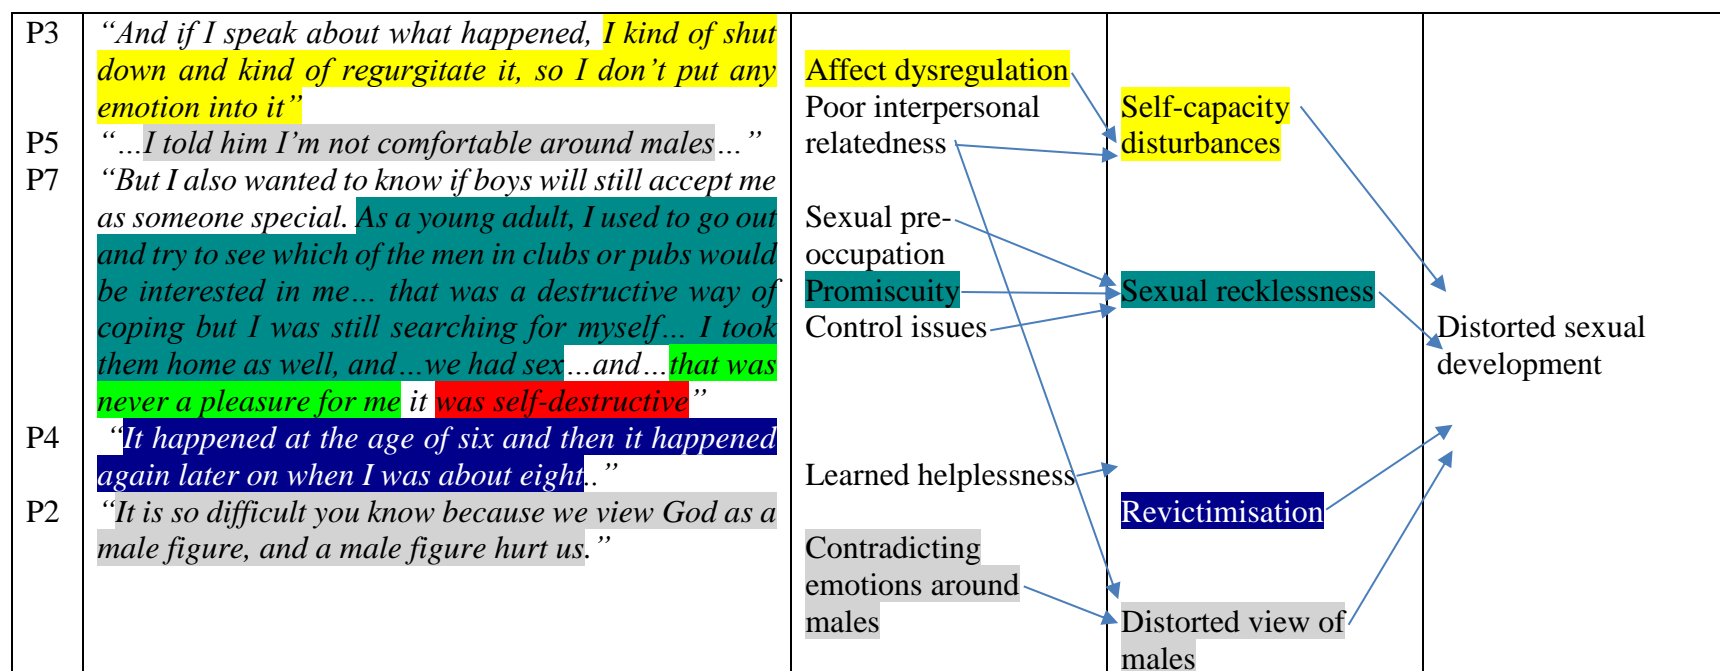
| | | | | |
|---|---|---|---|---|
| P3 | "And if I speak about what happened, I kind of shut down and kind of regurgitate it, so I don't put any emotion into it" | Affect dysregulation | Self-capacity disturbances | |
| P5 | "…I told him I'm not comfortable around males…" | Poor interpersonal relatedness | | |
| P7 | "But I also wanted to know if boys will still accept me as someone special. As a young adult, I used to go out and try to see which of the men in clubs or pubs would be interested in me… that was a destructive way of coping but I was still searching for myself… I took them home as well, and…we had sex…and…that was never a pleasure for me it was self-destructive" | Sexual pre-occupation Promiscuity Control issues | Sexual recklessness | Distorted sexual development |
| P4 | "It happened at the age of six and then it happened again later on when I was about eight.." | Learned helplessness | Revictimisation | |
| P2 | "It is so difficult you know because we view God as a male figure, and a male figure hurt us." | Contradicting emotions around males | Distorted view of males | |